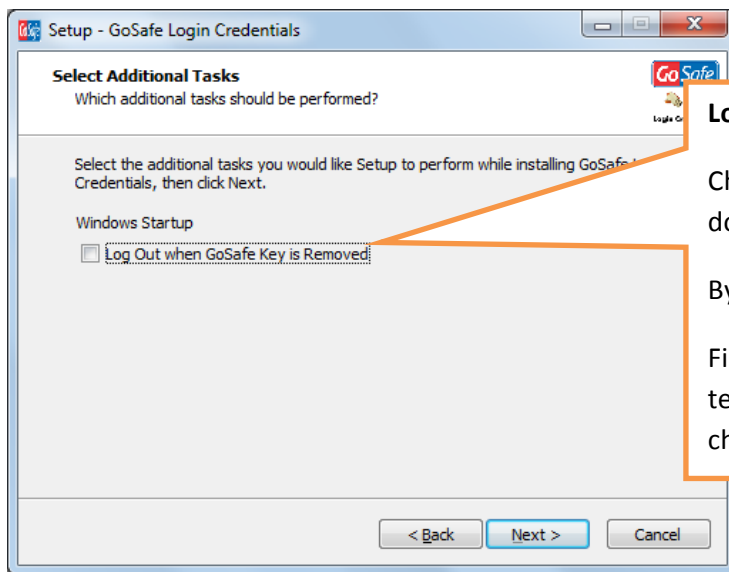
Setup - GoSafe Login Credentials

Select Additional Tasks
Which additional tasks should be performed?

GoSafe
Login Cr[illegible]

Select the additional tasks you would like Setup to perform while installing GoSafe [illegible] Credentials, then click Next.

Windows Startup

Log Out when GoSafe Key is Removed

Lo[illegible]

Ch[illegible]
do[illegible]

By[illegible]

Fi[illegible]
te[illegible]
ch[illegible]

< Back   Next >   Cancel